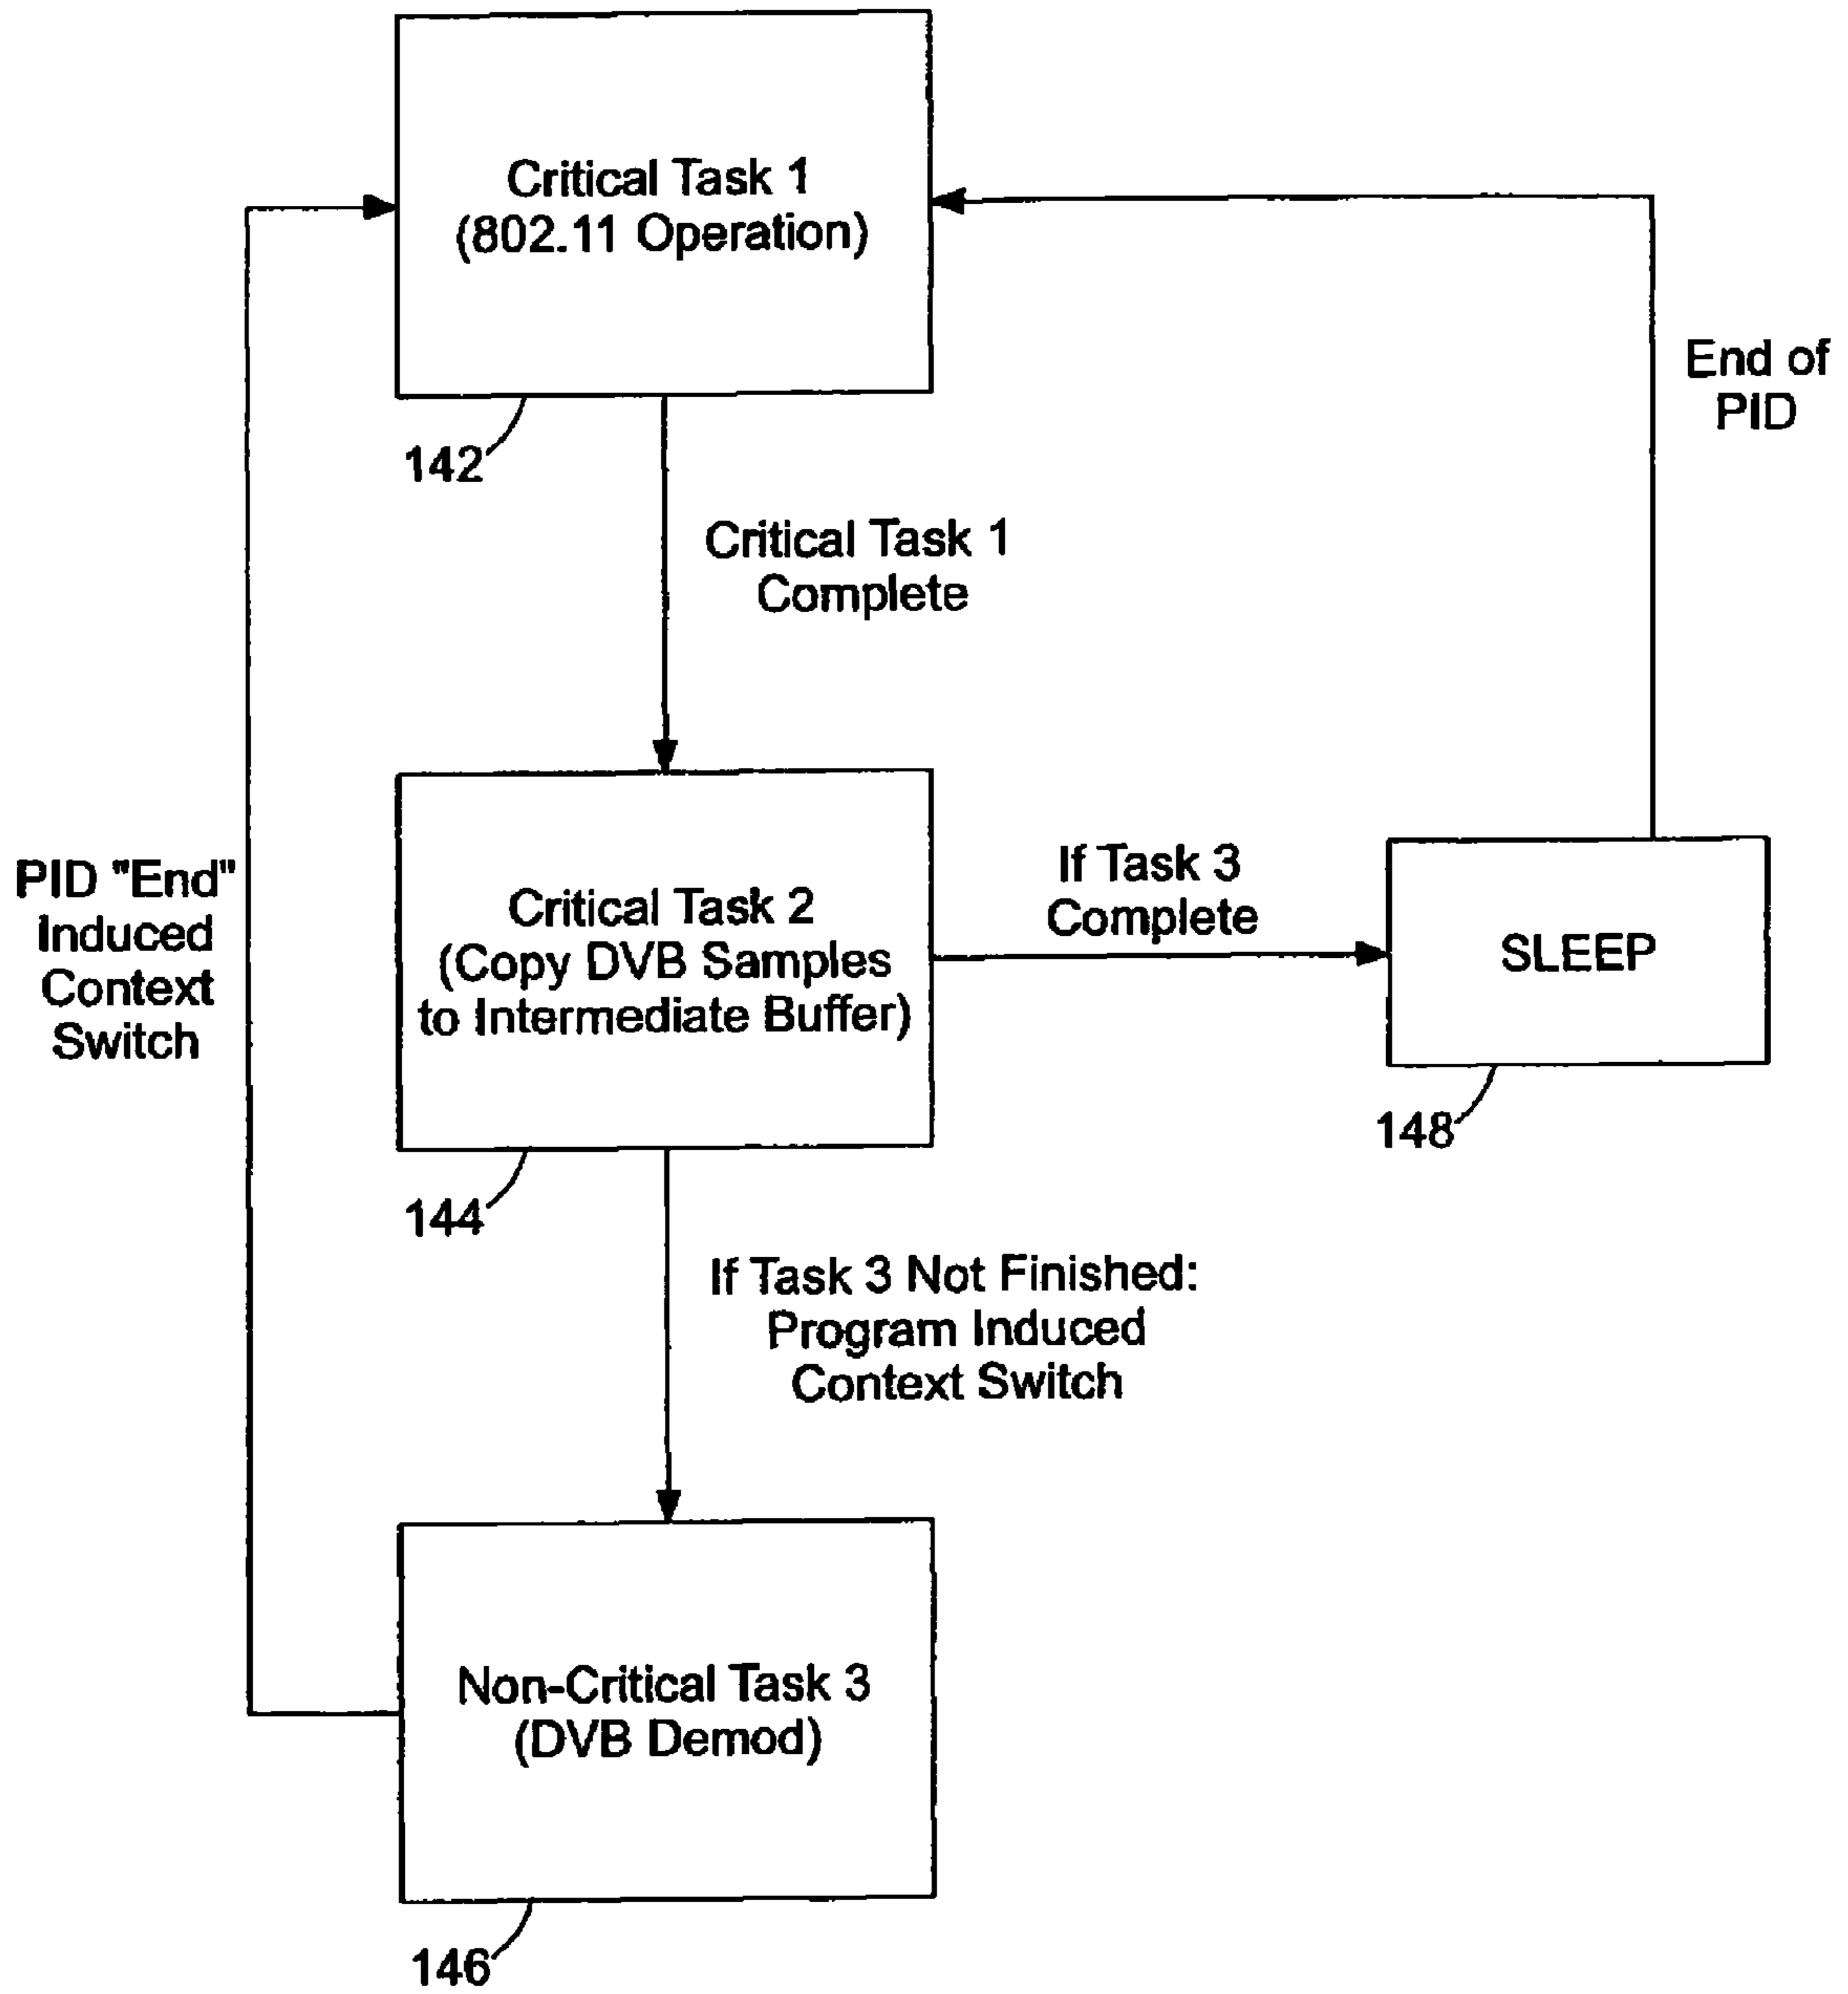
Critical Task 1
(802.11 Operation)

End of
PID

142

Critical Task 1
Complete

PID "End"
Induced
Context
Switch

Critical Task 2
(Copy DVB Samples
to Intermediate Buffer)

If Task 3
Complete

SLEEP

148

144

If Task 3 Not Finished:
Program Induced
Context Switch

Non-Critical Task 3
(DVB Demod)

146